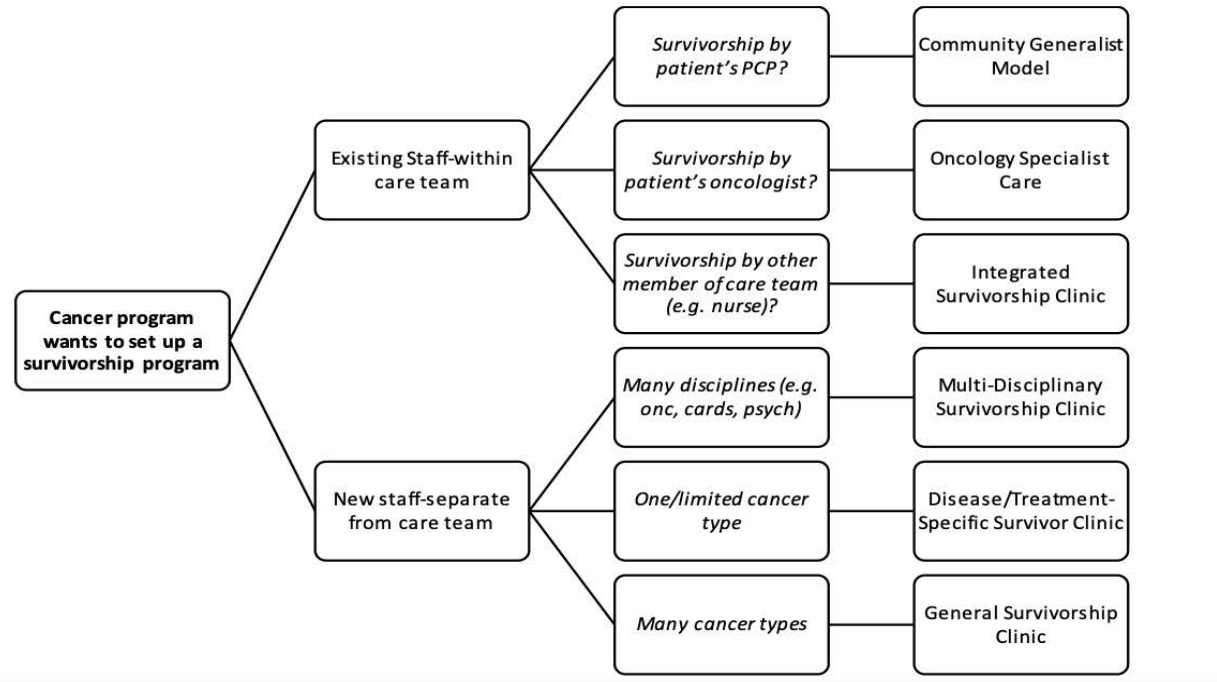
Cancer program wants to set up a survivorship program

Existing Staff-within care team

Survivorship by patient's PCP?

Community Generalist Model

Survivorship by patient's oncologist?

Oncology Specialist Care

Survivorship by other member of care team (e.g. nurse)?

Integrated Survivorship Clinic

New staff-separate from care team

Many disciplines (e.g. onc, cards, psych)

Multi-Disciplinary Survivorship Clinic

One/limited cancer type

Disease/Treatment-Specific Survivor Clinic

Many cancer types

General Survivorship Clinic